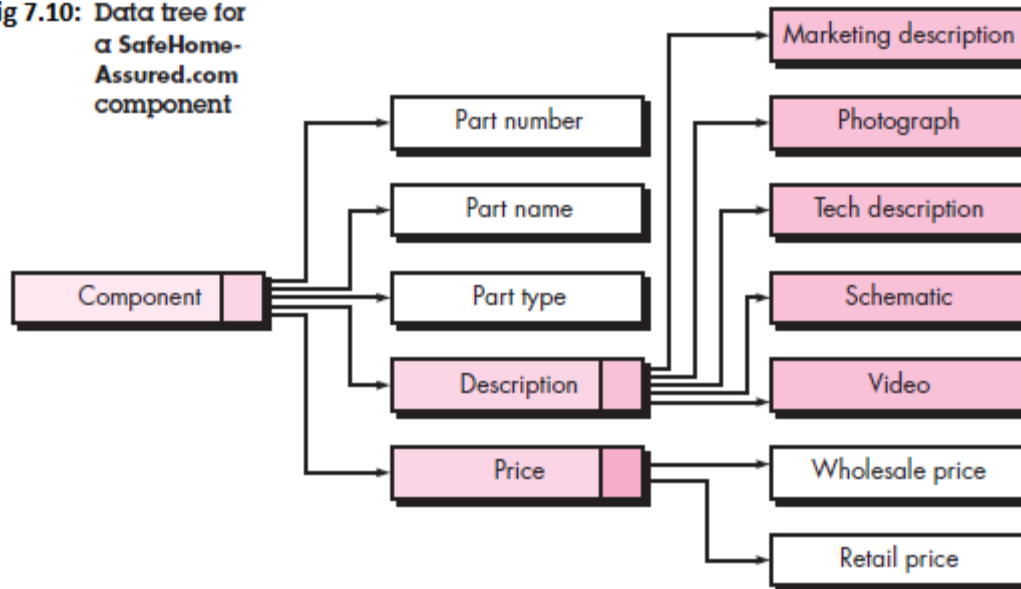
ig 7.10: Data tree for a SafeHome-Assured.com component

Component

Part number

Part name

Part type

Description

Price

Marketing description

Photograph

Tech description

Schematic

Video

Wholesale price

Retail price